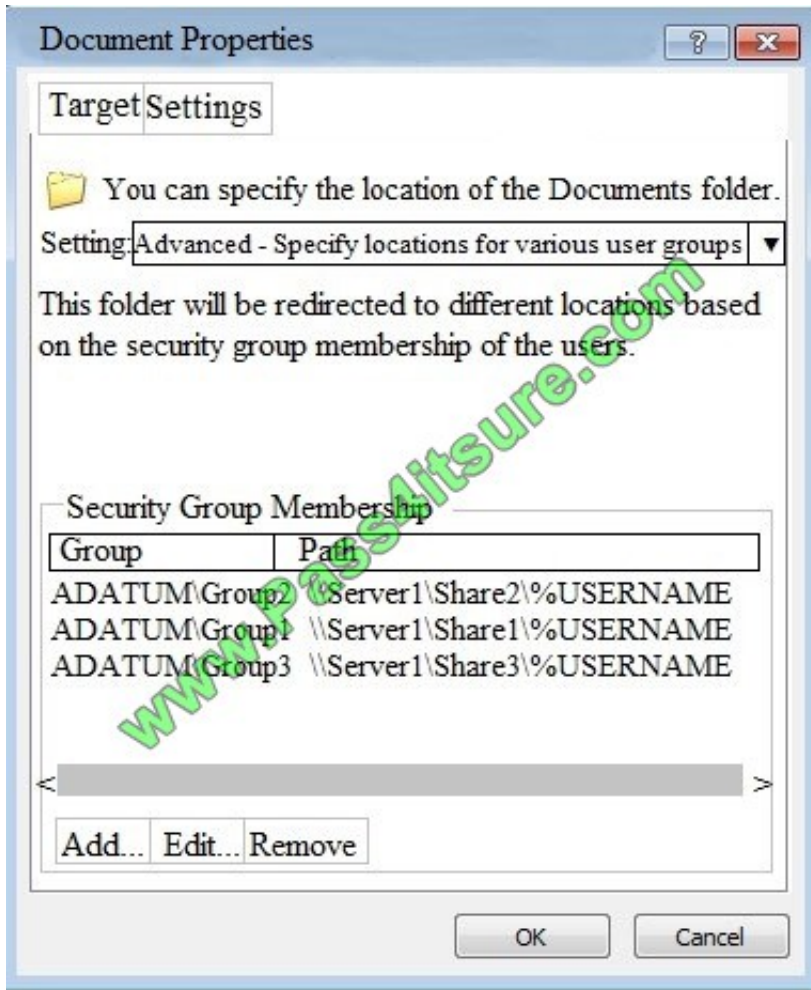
Document Properties

?

Target Settings

You can specify the location of the Documents folder.

Setting: Advanced - Specify locations for various user groups

This folder will be redirected to different locations based on the security group membership of the users.

Security Group Membership

| Group | Path |
|---|---|
| ADATUM\Group2 | \\Server1\Share2\%USERNAME |
| ADATUM\Group1 | \\Server1\Share1\%USERNAME |
| ADATUM\Group3 | \\Server1\Share3\%USERNAME |

< >

Add... Edit... Remove

OK Cancel

www.Pass4itsure.com